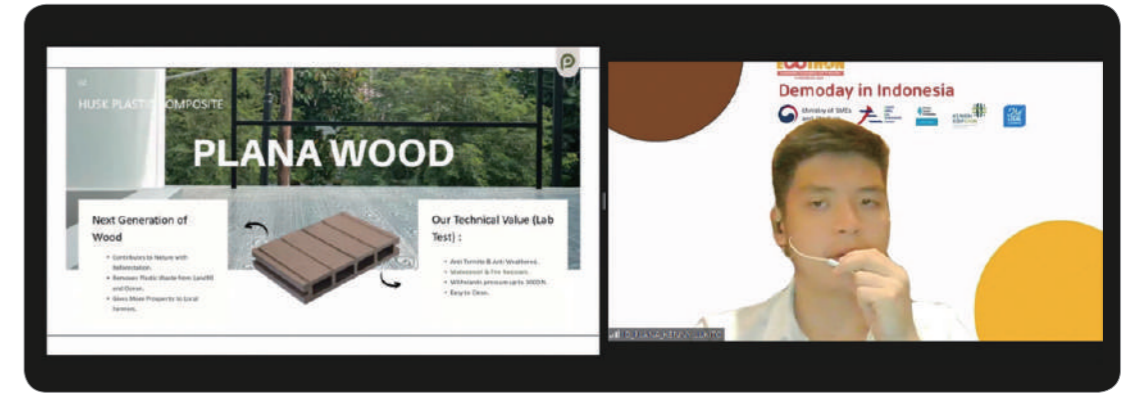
HUSK PLASTI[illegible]OMPOSITE

PLANA WOOD

Next Generation of Wood

- Contributes to Nature with Reforestation.
- Removes Plastic Waste from Landfill and Ocean.
- Gives More Prosperity to Local Farmers.

Our Technical Value (Lab Test) :

- Anti Termite & Anti Weathered.
- Waterproof & Fire Resistant.
- Withstands pressure up to 3000 N.
- Easy to Clean.

ECOTRON

Demoday in Indonesia

Ministry of SMEs and Startups

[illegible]